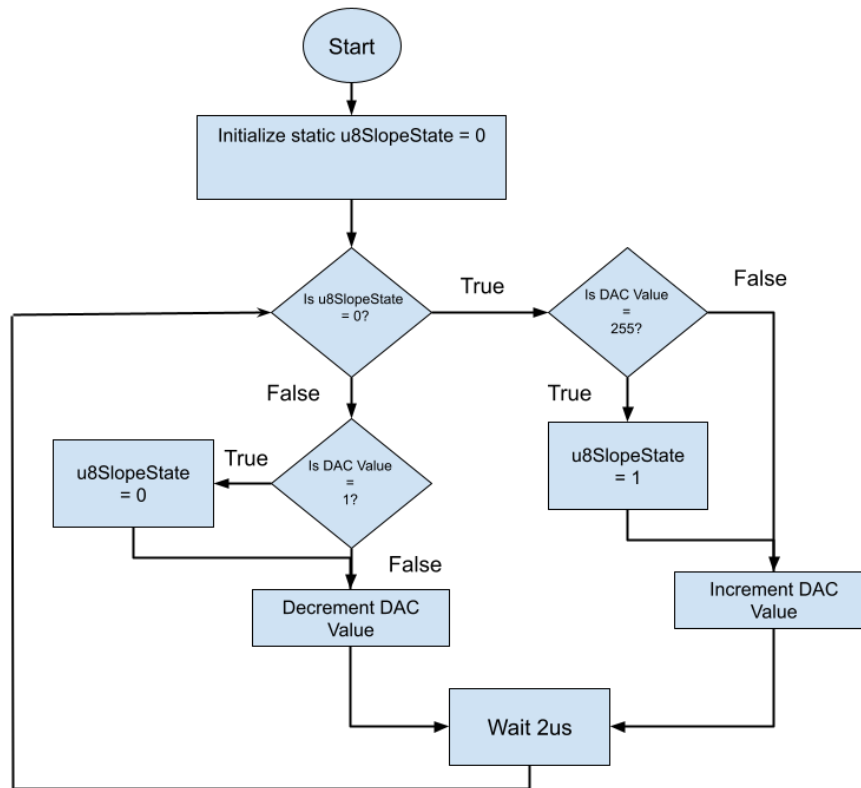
Start

Initialize static u8SlopeState = 0

Is u8SlopeState = 0?

True

Is DAC Value = 255?

False

False

True

u8SlopeState = 1

True

Is DAC Value = 1?

u8SlopeState = 0

False

Decrement DAC Value

Increment DAC Value

Wait 2us